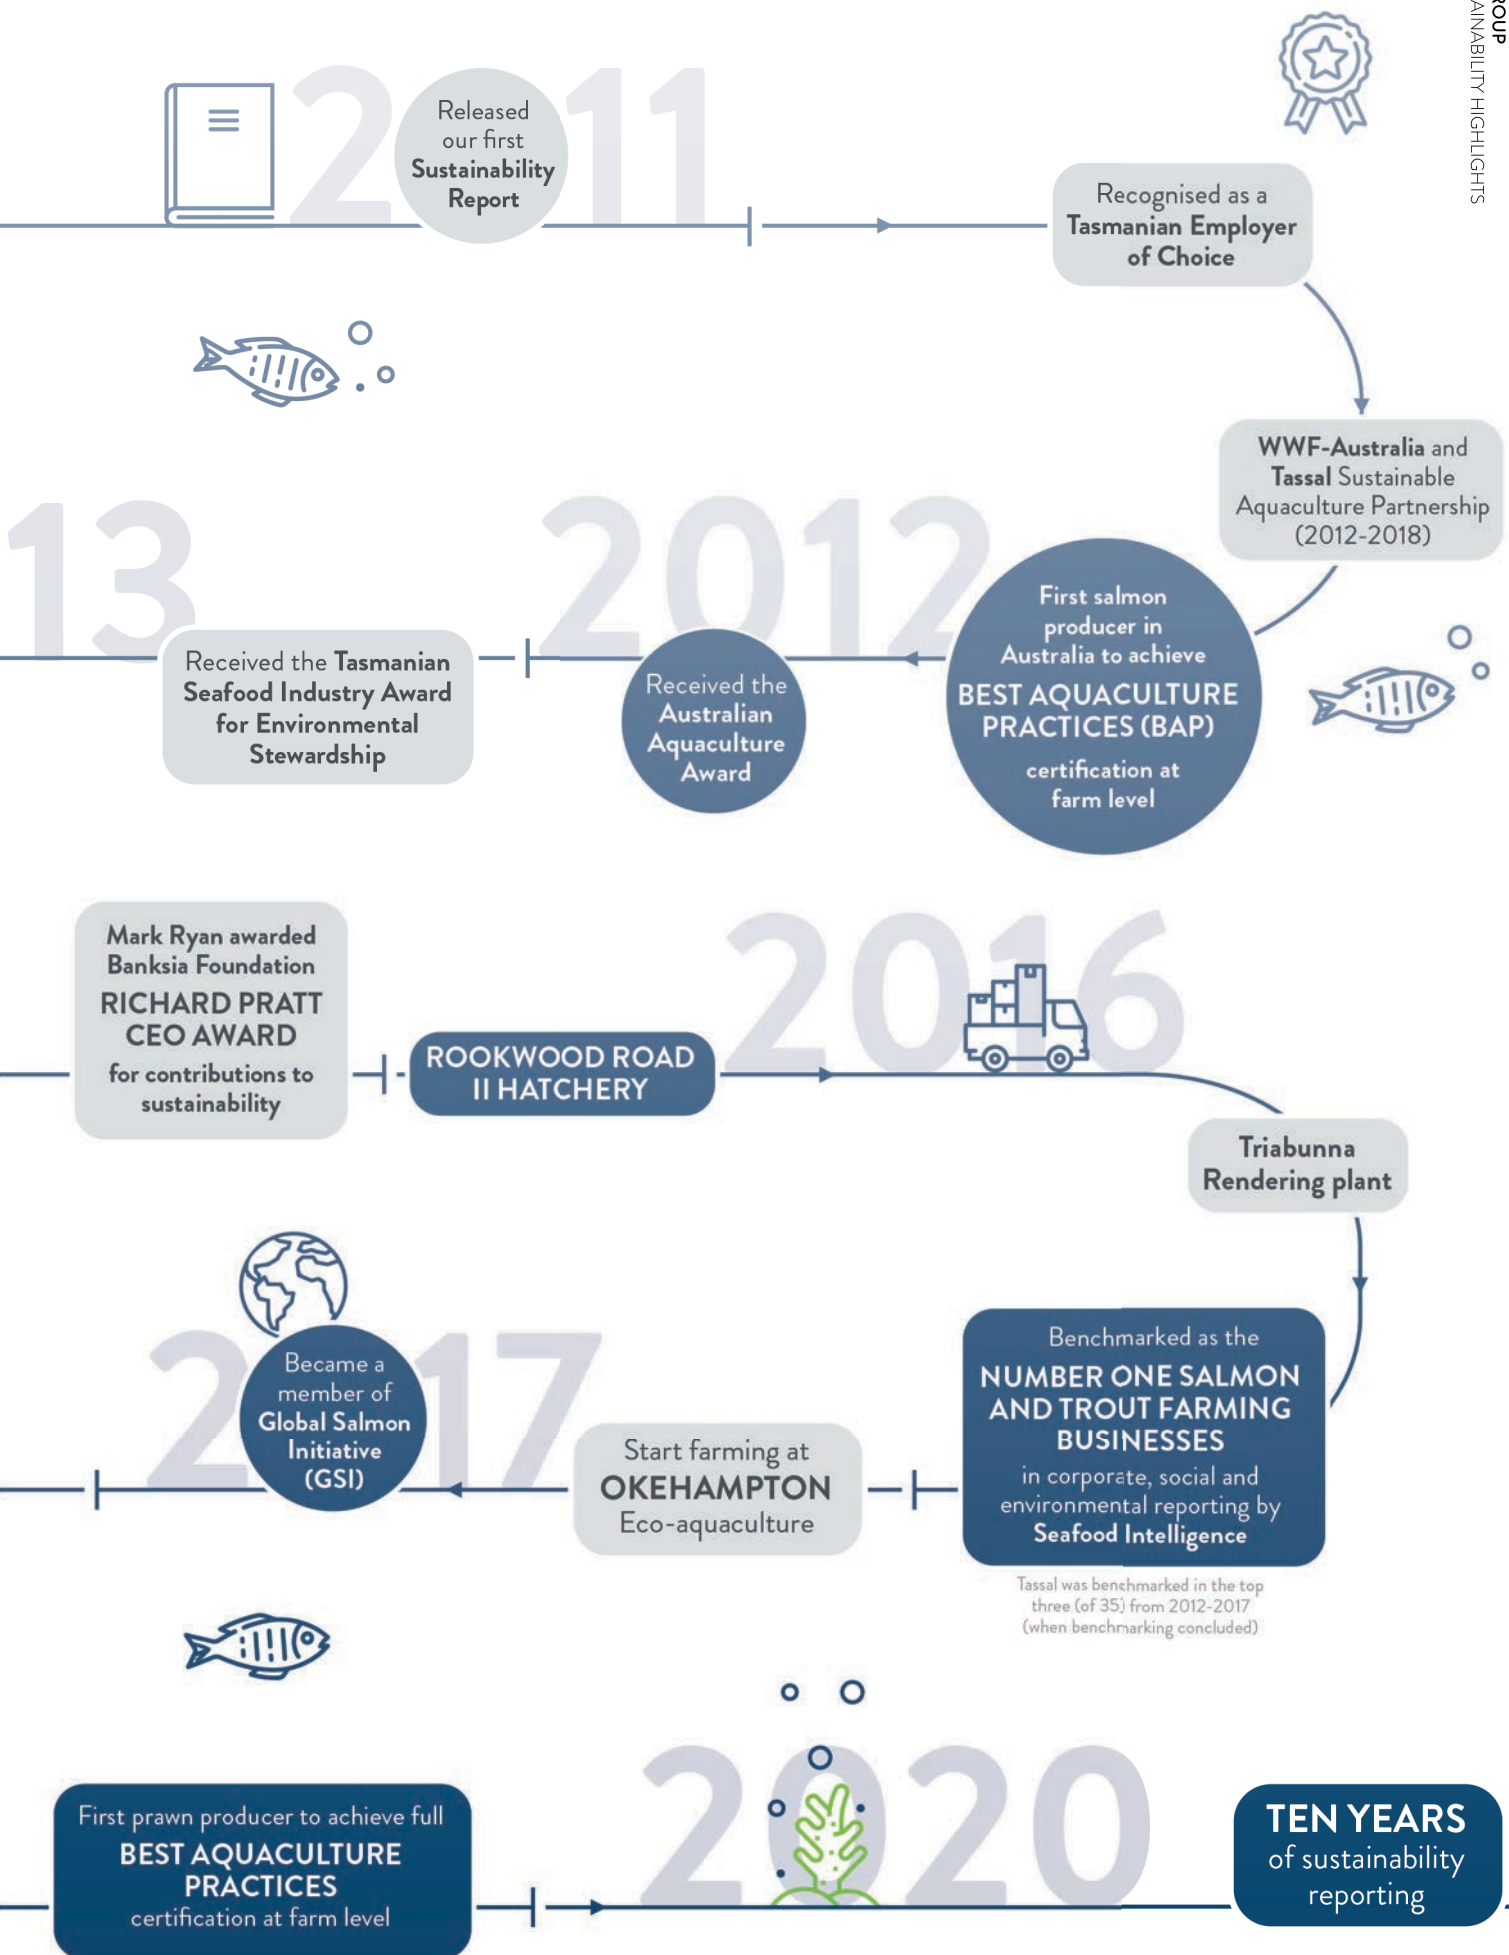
ROUP
AINABILITY HIGHLIGHTS

2011

Released our first Sustainability Report

Recognised as a Tasmanian Employer of Choice

WWF-Australia and Tassal Sustainable Aquaculture Partnership (2012-2018)

13

2012

First salmon producer in Australia to achieve BEST AQUACULTURE PRACTICES (BAP) certification at farm level

Received the Australian Aquaculture Award

Received the Tasmanian Seafood Industry Award for Environmental Stewardship

Mark Ryan awarded Banksia Foundation RICHARD PRATT CEO AWARD for contributions to sustainability

ROOKWOOD ROAD II HATCHERY

2016

Triabunna Rendering plant

Benchmarked as the NUMBER ONE SALMON AND TROUT FARMING BUSINESSES in corporate, social and environmental reporting by Seafood Intelligence

Tassal was benchmarked in the top three (of 35) from 2012-2017 (when benchmarking concluded)

Start farming at OKEHAMPTON Eco-aquaculture

2017

Became a member of Global Salmon Initiative (GSI)

First prawn producer to achieve full BEST AQUACULTURE PRACTICES certification at farm level

2020

TEN YEARS of sustainability reporting